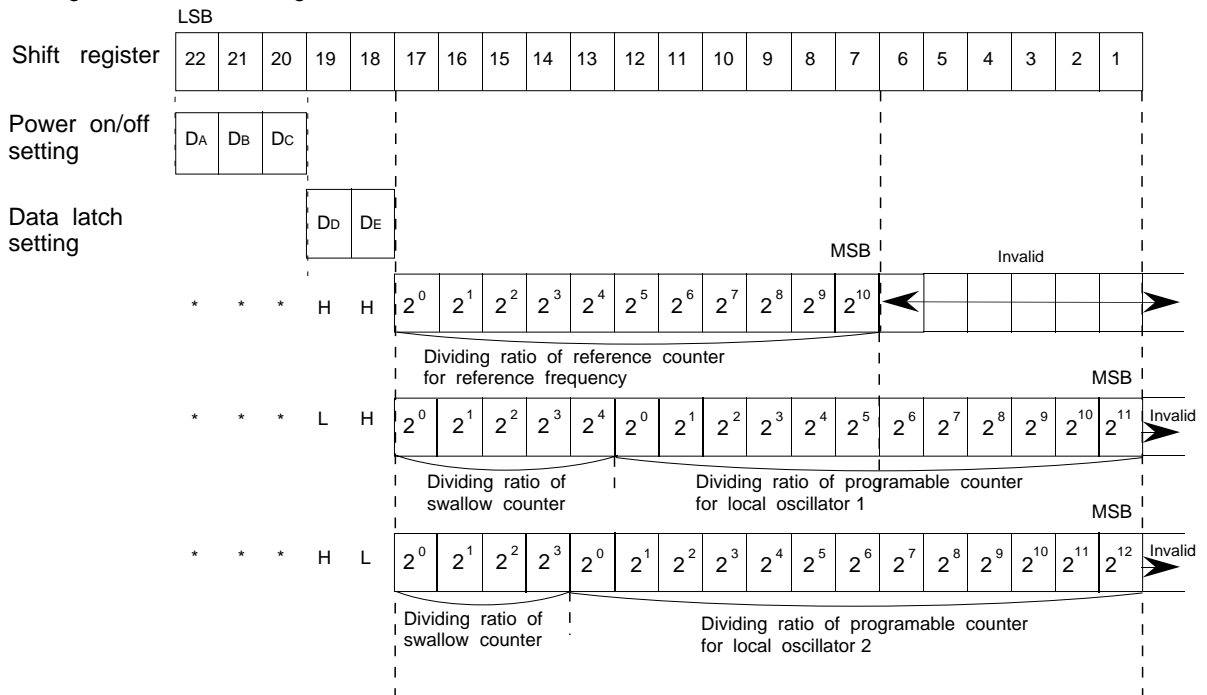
LSB

| Shift register | 22 | 21 | 20 | 19 | 18 | 17 | 16 | 15 | 14 | 13 | 12 | 11 | 10 | 9 | 8 | 7 | 6 | 5 | 4 | 3 | 2 | 1 |
|---|---|---|---|---|---|---|---|---|---|---|---|---|---|---|---|---|---|---|---|---|---|---|

Power on/off setting

| $D_A$ | $D_B$ | $D_C$ |
|---|---|---|

Data latch setting

| $D_D$ | $D_E$ |
|---|---|

MSB Invalid

\* \* \* H H $2^0$ $2^1$ $2^2$ $2^3$ $2^4$ $2^5$ $2^6$ $2^7$ $2^8$ $2^9$ $2^{10}$

Dividing ratio of reference counter for reference frequency

MSB

\* \* \* L H $2^0$ $2^1$ $2^2$ $2^3$ $2^4$ $2^0$ $2^1$ $2^2$ $2^3$ $2^4$ $2^5$ $2^6$ $2^7$ $2^8$ $2^9$ $2^{10}$ $2^{11}$ Invalid

Dividing ratio of swallow counter

Dividing ratio of programable counter for local oscillator 1

MSB

\* \* \* H L $2^0$ $2^1$ $2^2$ $2^3$ $2^0$ $2^1$ $2^2$ $2^3$ $2^4$ $2^5$ $2^6$ $2^7$ $2^8$ $2^9$ $2^{10}$ $2^{11}$ $2^{12}$ Invalid

Dividing ratio of swallow counter

Dividing ratio of programable counter for local oscillator 2